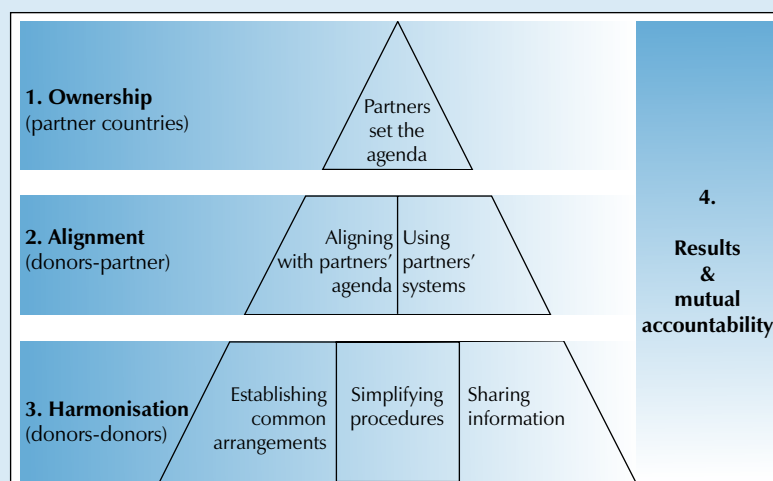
1. Ownership
(partner countries)

Partners set the agenda

2. Alignment
(donors-partner)

Aligning with partners' agenda

Using partners' systems

3. Harmonisation
(donors-donors)

Establishing common arrangements

Simplifying procedures

Sharing information

4.

Results & mutual accountability